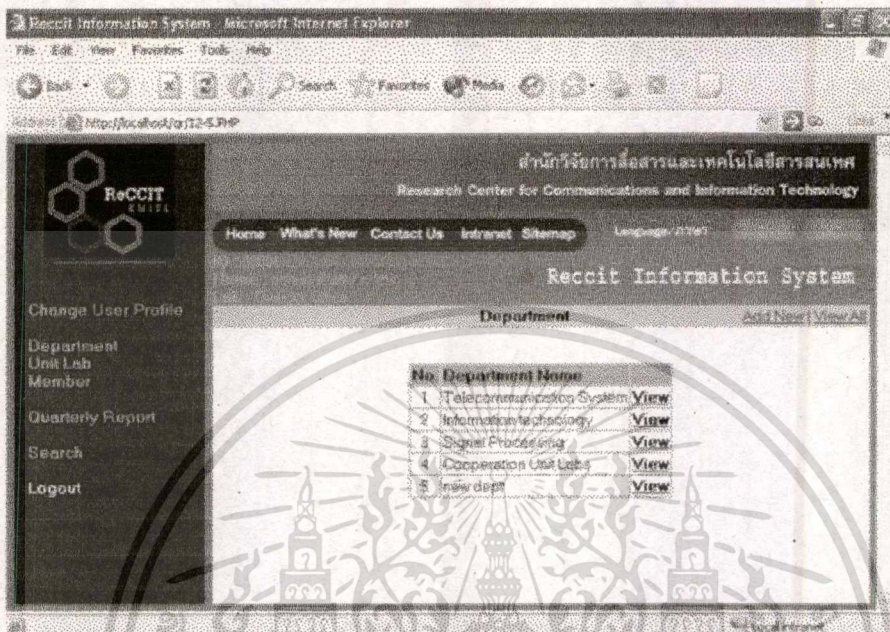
Reccit Information System - Microsoft Internet Explorer

File Edit View Favorites Tools Help

Back Search Favorites Media

Address http://localhost/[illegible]

ReCCIT KMITL

สำนักวิจัยการสื่อสารและเทคโนโลยีสารสนเทศ
Research Center for Communications and Information Technology

Home What's New Contact Us Intranet Sitemap Language: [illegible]

Reccit Information System

Change User Profile

Department
Unit Lab
Member

Quarterly Report

Search

Logout

Department

Add New | View All

| No | Department Name | |
|---|---|---|
| 1 | Telecommunication System | View |
| 2 | Information technology | View |
| 3 | Signal Processing | View |
| 4 | Cooperation Unit Labs | View |
| 5 | new dept | View |

Local intranet